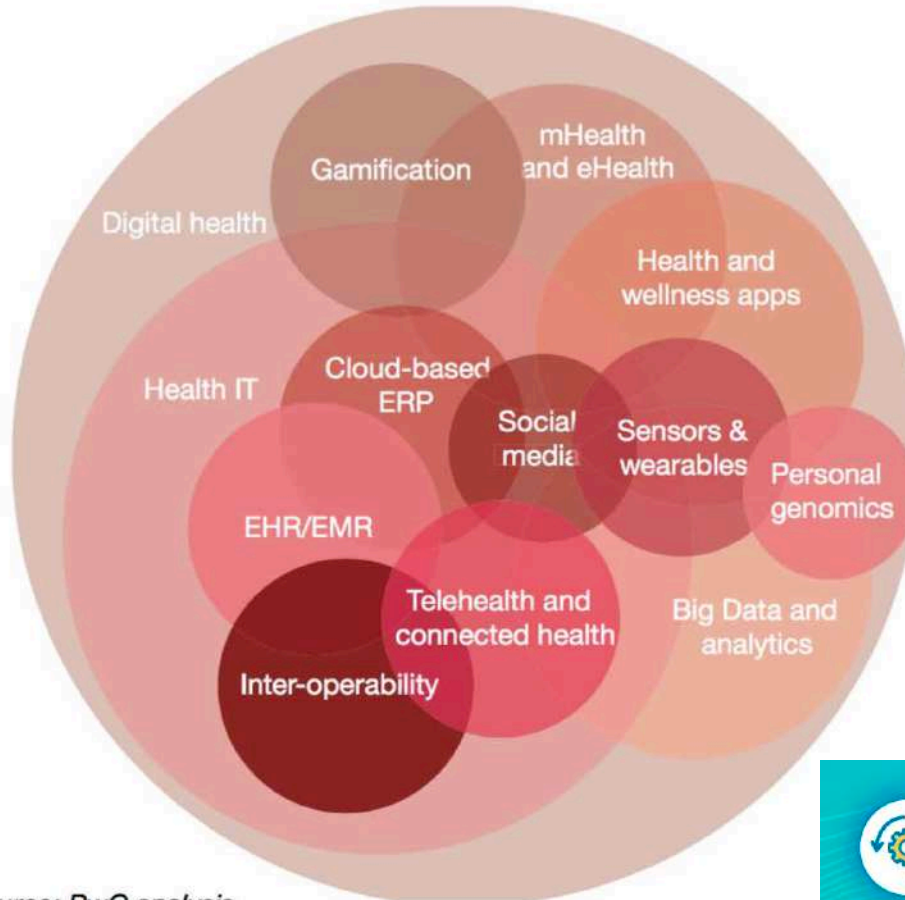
Gamification

mHealth and eHealth

Digital health

Health and wellness apps

Health IT

Cloud-based ERP

Social media

Sensors & wearables

Personal genomics

EHR/EMR

Telehealth and connected health

Big Data and analytics

Inter-operability

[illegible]urce: PwC analysis